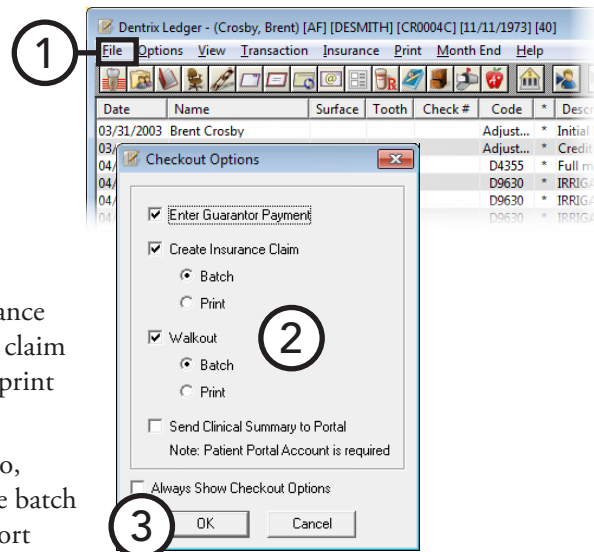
1

Dentrix Ledger - (Crosby, Brent) [AF] [DESMITH] [CR0004C] [11/11/1973] [40]

File Options View Transaction Insurance Print Month End Help

| Date | Name | Surface | Tooth | Check # | Code | * | Descr |
|---|---|---|---|---|---|---|---|
| 03/31/2003 | Brent Crosby | | | | Adjust... | * | Initial |
| 03/ | | | | | Adjust... | * | Credit |
| 04/ | | | | | D4355 | * | Full m |
| 04/ | | | | | D9630 | * | IRRIGA |
| 04/ | | | | | D9630 | * | IRRIGA |

Checkout Options

Enter Guarantor Payment

Create Insurance Claim

Batch

Print

Walkout

Batch

Print

Send Clinical Summary to Portal

Note: Patient Portal Account is required

Always Show Checkout Options

OK

Cancel

2

3

ance
claim
print

o,
e batch
ort